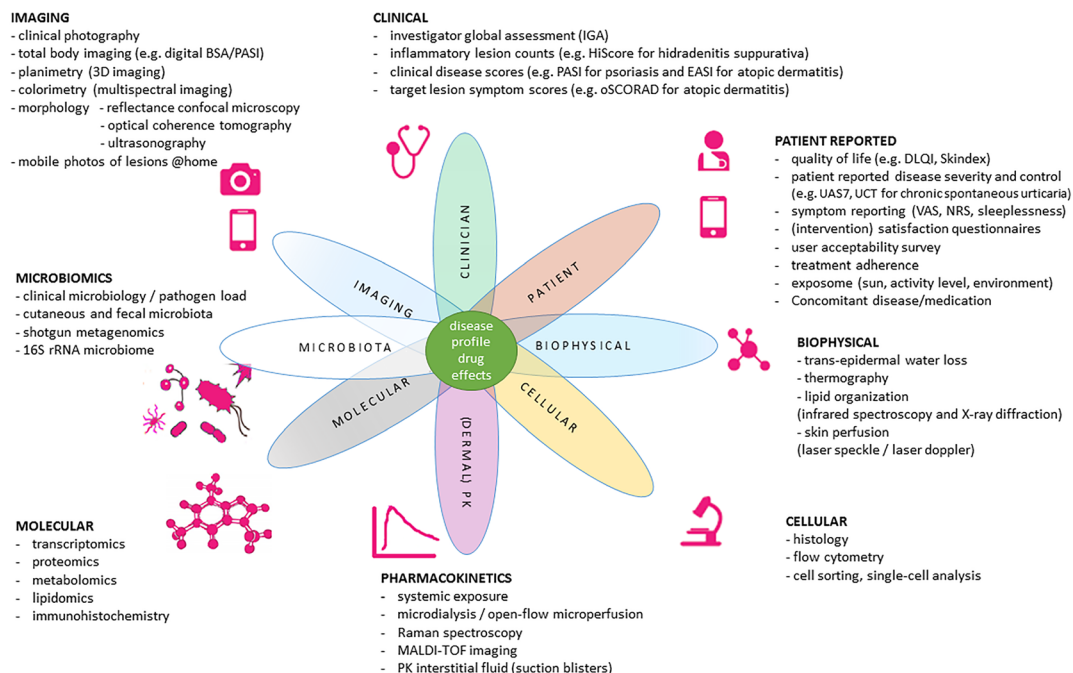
IMAGING
- clinical photography
- total body imaging (e.g. digital BSA/PASI)
- planimetry (3D imaging)
- colorimetry (multispectral imaging)
- morphology - reflectance confocal microscopy
- optical coherence tomography
- ultrasonography
- mobile photos of lesions @home

CLINICAL
- investigator global assessment (IGA)
- inflammatory lesion counts (e.g. HiScore for hidradenitis suppurativa)
- clinical disease scores (e.g. PASI for psoriasis and EASI for atopic dermatitis)
- target lesion symptom scores (e.g. oSCORAD for atopic dermatitis)

PATIENT REPORTED
- quality of life (e.g. DLQI, Skindex)
- patient reported disease severity and control (e.g. UAS7, UCT for chronic spontaneous urticaria)
- symptom reporting (VAS, NRS, sleeplessness)
- (intervention) satisfaction questionnaires
- user acceptability survey
- treatment adherence
- exposome (sun, activity level, environment)
- Concomitant disease/medication

MICROBIOMICS
- clinical microbiology / pathogen load
- cutaneous and fecal microbiota
- shotgun metagenomics
- 16S rRNA microbiome

CLINICIAN

PATIENT

IMAGING

MICROBIOTA

disease profile drug effects

BIOPHYSICAL

MOLECULAR

CELLULAR

(DERMAL) PK

BIOPHYSICAL
- trans-epidermal water loss
- thermography
- lipid organization (infrared spectroscopy and X-ray diffraction)
- skin perfusion (laser speckle / laser doppler)

MOLECULAR
- transcriptomics
- proteomics
- metabolomics
- lipidomics
- immunohistochemistry

PHARMACOKINETICS
- systemic exposure
- microdialysis / open-flow microperfusion
- Raman spectroscopy
- MALDI-TOF imaging
- PK interstitial fluid (suction blisters)

CELLULAR
- histology
- flow cytometry
- cell sorting, single-cell analysis